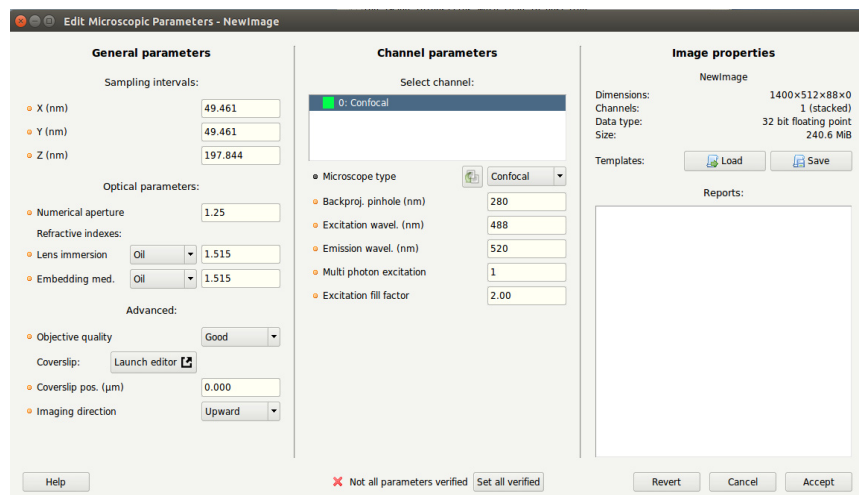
Edit Microscopic Parameters - NewImage

General parameters

Sampling intervals:

X (nm) 49.461

Y (nm) 49.461

Z (nm) 197.844

Optical parameters:

Numerical aperture 1.25

Refractive indexes:

Lens immersion Oil 1.515

Embedding med. Oil 1.515

Advanced:

Objective quality Good

Coverslip: Launch editor

Coverslip pos. (µm) 0.000

Imaging direction Upward

Channel parameters

Select channel:

0: Confocal

Microscope type Confocal

Backproj. pinhole (nm) 280

Excitation wavel. (nm) 488

Emission wavel. (nm) 520

Multi photon excitation 1

Excitation fill factor 2.00

Image properties

NewImage

| Dimensions: | 1400×512×88×0 |
|---|---|
| Channels: | 1 (stacked) |
| Data type: | 32 bit floating point |
| Size: | 240.6 MiB |

Templates: Load Save

Reports:

Help

Not all parameters verified Set all verified

Revert Cancel Accept